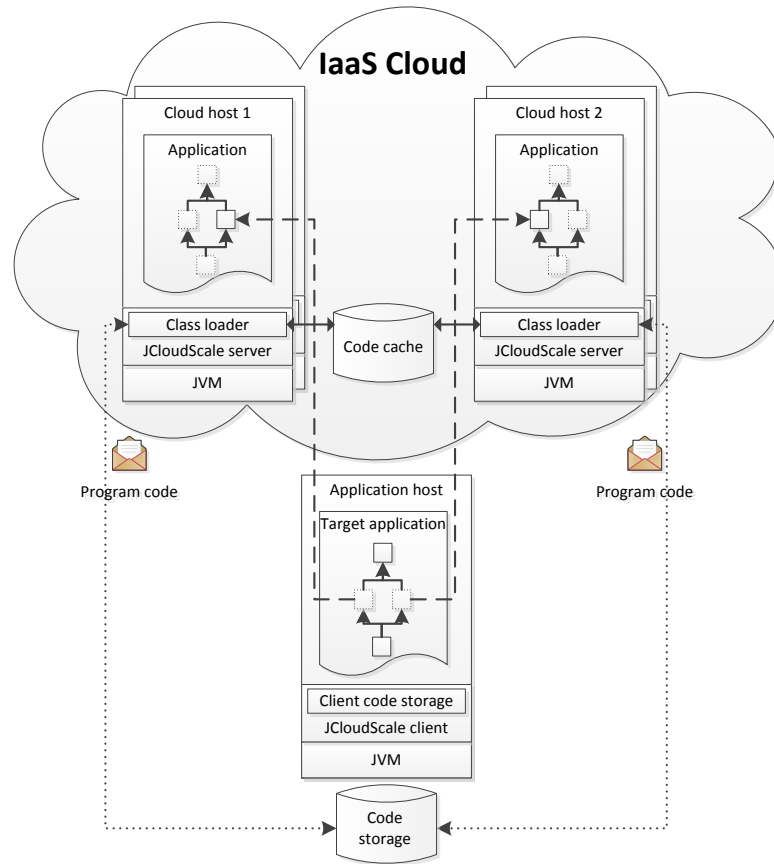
IaaS Cloud

Cloud host 1

Application

Class loader

JCloudScale server

JVM

Cloud host 2

Application

Class loader

JCloudScale server

JVM

Code cache

Program code

Program code

Application host

Target application

Client code storage

JCloudScale client

JVM

Code storage